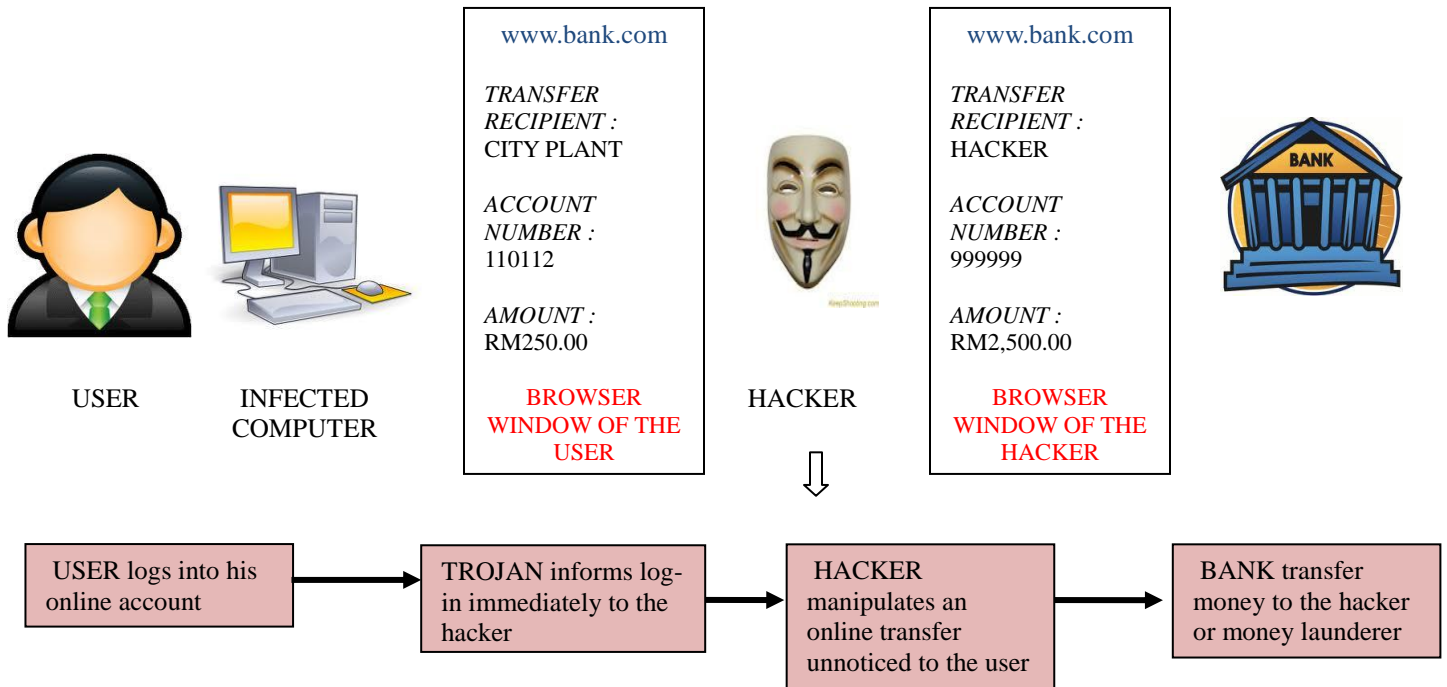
www.bank.com

TRANSFER RECIPIENT :
CITY PLANT

ACCOUNT NUMBER :
110112

AMOUNT :
RM250.00

BROWSER WINDOW OF THE USER

www.bank.com

TRANSFER RECIPIENT :
HACKER

ACCOUNT NUMBER :
999999

AMOUNT :
RM2,500.00

BROWSER WINDOW OF THE HACKER

BANK

KeepShooting.com

USER

INFECTED COMPUTER

HACKER

USER logs into his online account

TROJAN informs log-in immediately to the hacker

HACKER manipulates an online transfer unnoticed to the user

BANK transfer money to the hacker or money launderer